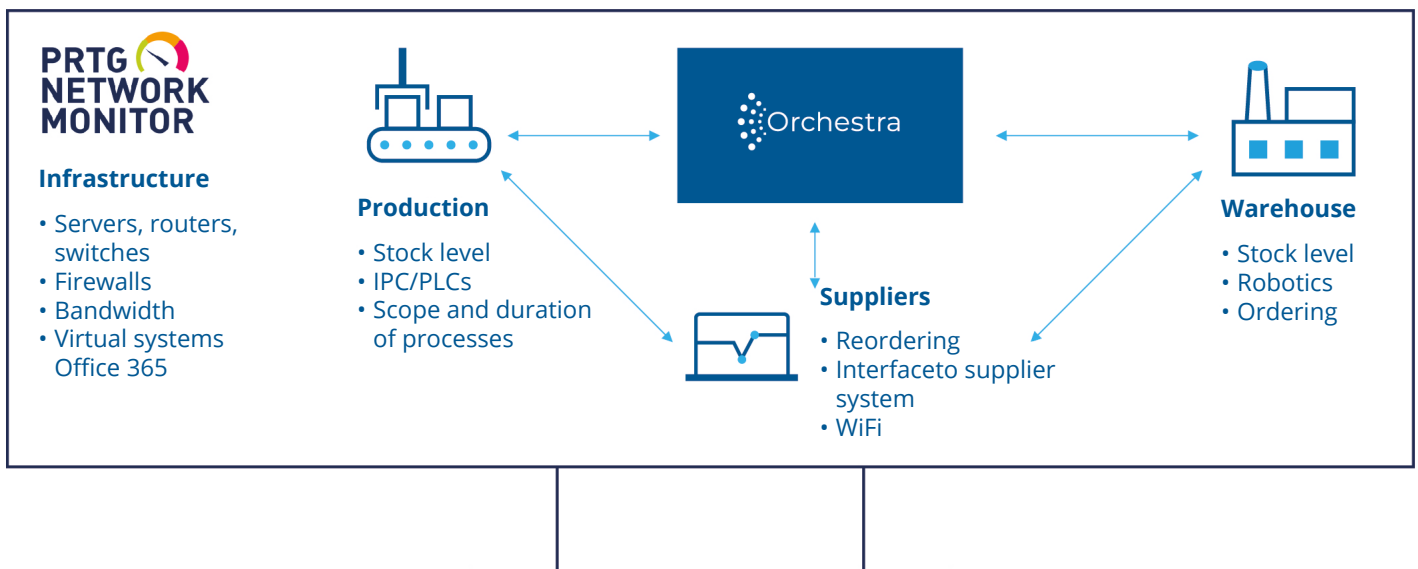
PRTG NETWORK MONITOR

Infrastructure
• Servers, routers, switches
• Firewalls
• Bandwidth
• Virtual systems Office 365

Production
• Stock level
• IPC/PLCs
• Scope and duration of processes

Orchestra

Suppliers
• Reordering
• Interfaceto supplier system
• WiFi

Warehouse
• Stock level
• Robotics
• Ordering